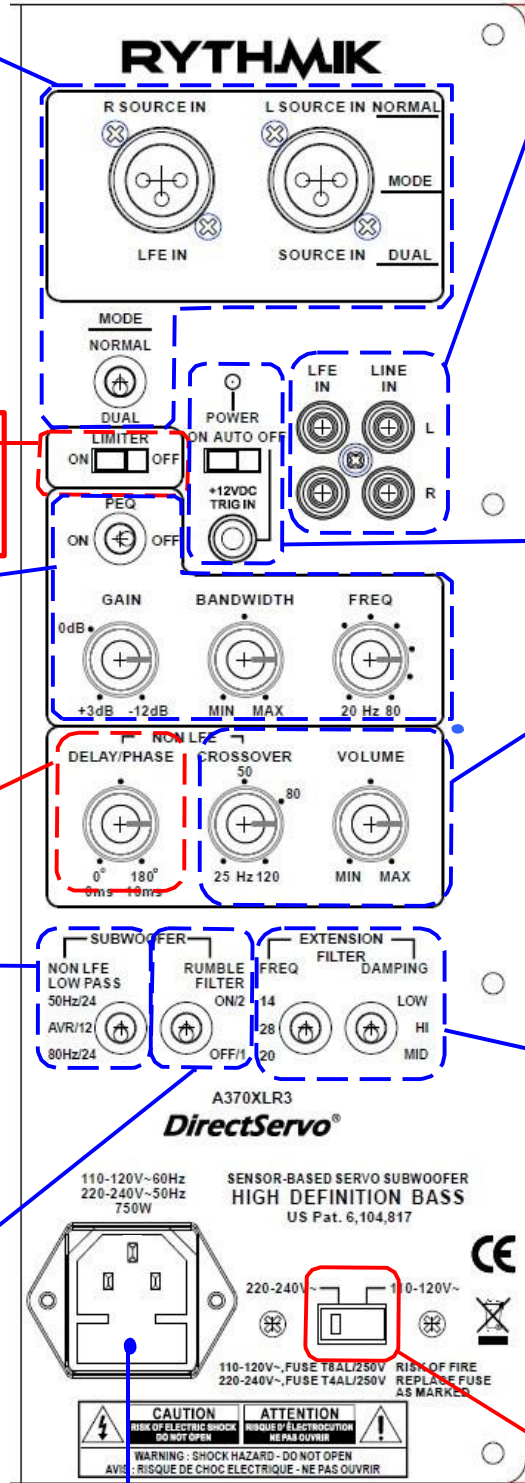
RYTHMIK

R SOURCE IN
L SOURCE IN
NORMAL
MODE
DUAL
LFE IN
SOURCE IN

MODE
NORMAL
DUAL

POWER
ON AUTO OFF
+12VDC TRIG IN

LFE IN
LINE IN
L
R

LIMITER
ON OFF

PEQ
ON OFF

GAIN
0dB
+3dB -12dB

BANDWIDTH
MIN MAX

FREQ
20 Hz 80

NON LFE
DELAY/PHASE
0° 180°
0ms 10ms

CROSSOVER
50
80
25 Hz 120

VOLUME
MIN MAX

SUBWOOFER
NON LFE LOW PASS
50Hz/24
AVR/12
80Hz/24

RUMBLE FILTER
ON/2
OFF/1

EXTENSION FILTER
FREQ
14
28
20
DAMPING
LOW
HI
MID

A370XLR3
DirectServo®

110-120V~60Hz
220-240V~50Hz
750W

SENSOR-BASED SERVO SUBWOOFER
HIGH DEFINITION BASS
US Pat. 6,104,817

CE

220-240V~
110-120V~

110-120V~, FUSE T8AL/250V
220-240V~, FUSE T4AL/250V
RISK OF FIRE REPLACE FUSE AS MARKED

CAUTION
RISK OF ELECTRIC SHOCK DO NOT OPEN
ATTENTION
RISQUE D'ÉLECTROCUTION NE PAS OUVRIR
WARNING : SHOCK HAZARD - DO NOT OPEN
AVIS : RISQUE DE CHOC ELECTRIQUE - NE PAS OUVRIR